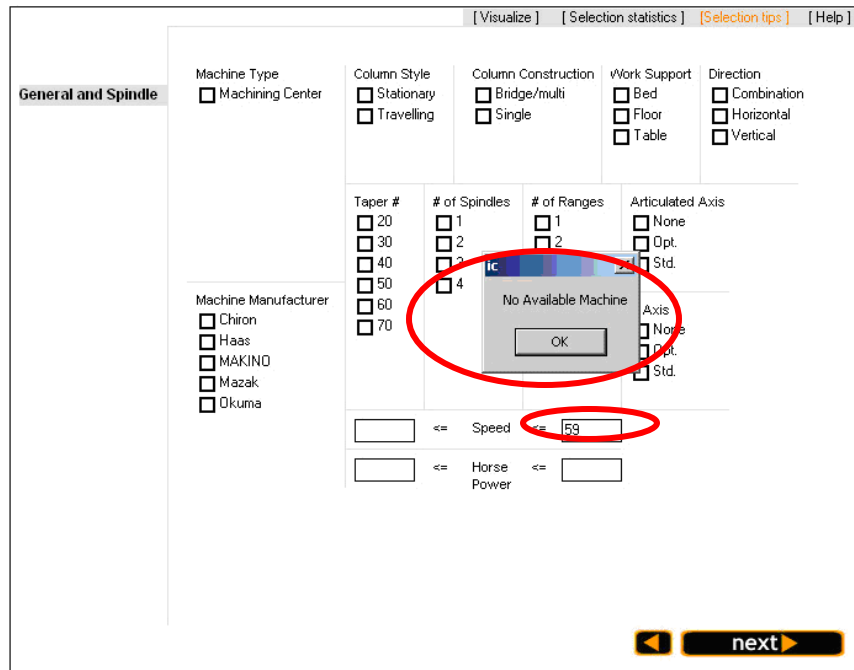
[ Visualize ] [ Selection statistics ] [Selection tips ] [ Help ]

General and Spindle

Machine Type
Machining Center

Column Style
Stationary
Travelling

Column Construction
Bridge/multi
Single

Work Support
Bed
Floor
Table

Direction
Combination
Horizontal
Vertical

Taper #
20
30
40
50
60
70

# of Spindles
1
2
3
4

# of Ranges
1
2

Articulated Axis
None
Opt.
Std.

Axis
None
Opt.
Std.

Machine Manufacturer
Chiron
Haas
MAKINO
Mazak
Okuma

ic

No Available Machine

OK

<= Speed <= 59

<= Horse Power <=

next